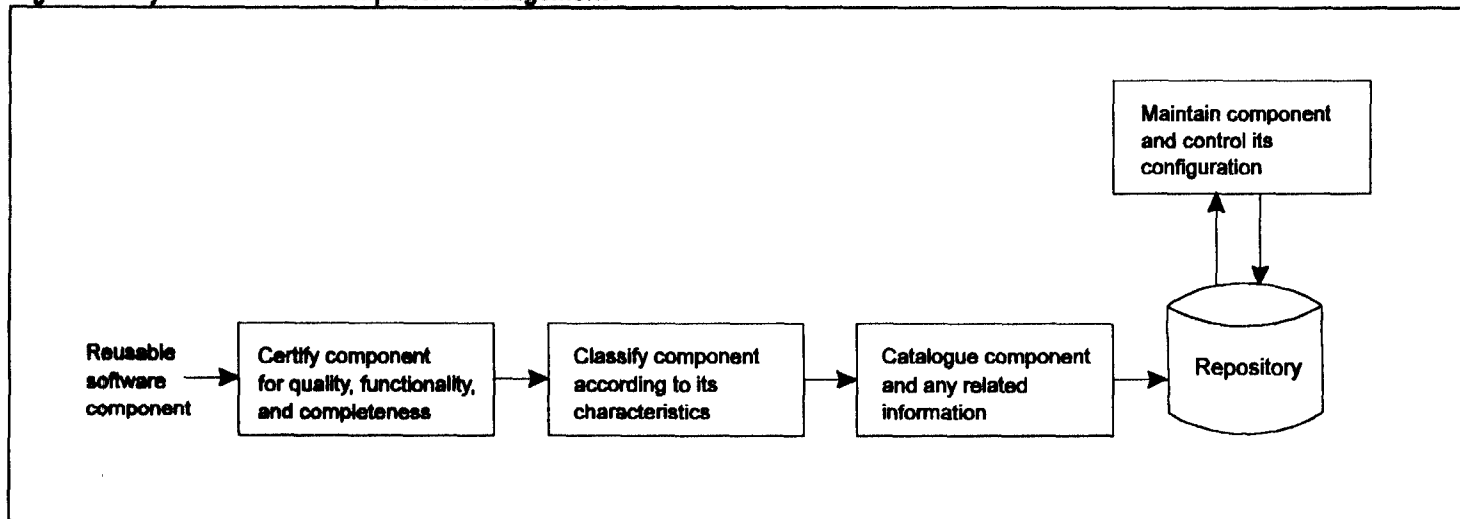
Maintain component and control its configuration

Reusable software component

Certify component for quality, functionality, and completeness

Classify component according to its characteristics

Catalogue component and any related information

Repository